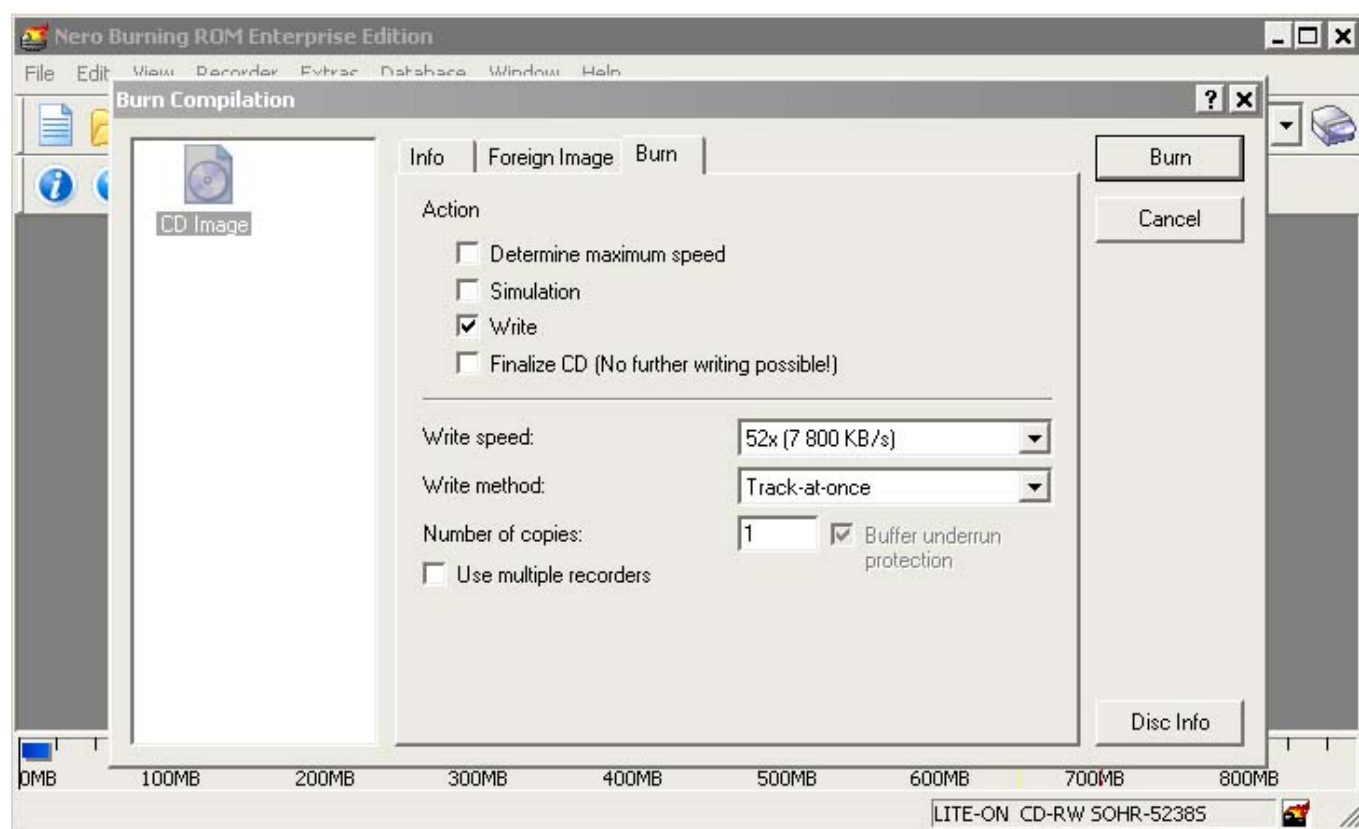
Nero Burning ROM Enterprise Edition

File Edit View Recorder Extras Database Window Help

Burn Compilation

?

CD Image

Info | Foreign Image | Burn

Action

Determine maximum speed

Simulation

Write

Finalize CD (No further writing possible!)

Write speed: 52x (7 800 KB/s)

Write method: Track-at-once

Number of copies: 1

Buffer underrun protection

Use multiple recorders

Burn

Cancel

Disc Info

0MB 100MB 200MB 300MB 400MB 500MB 600MB 700MB 800MB

LITE-ON CD-RW SOHR-5238S